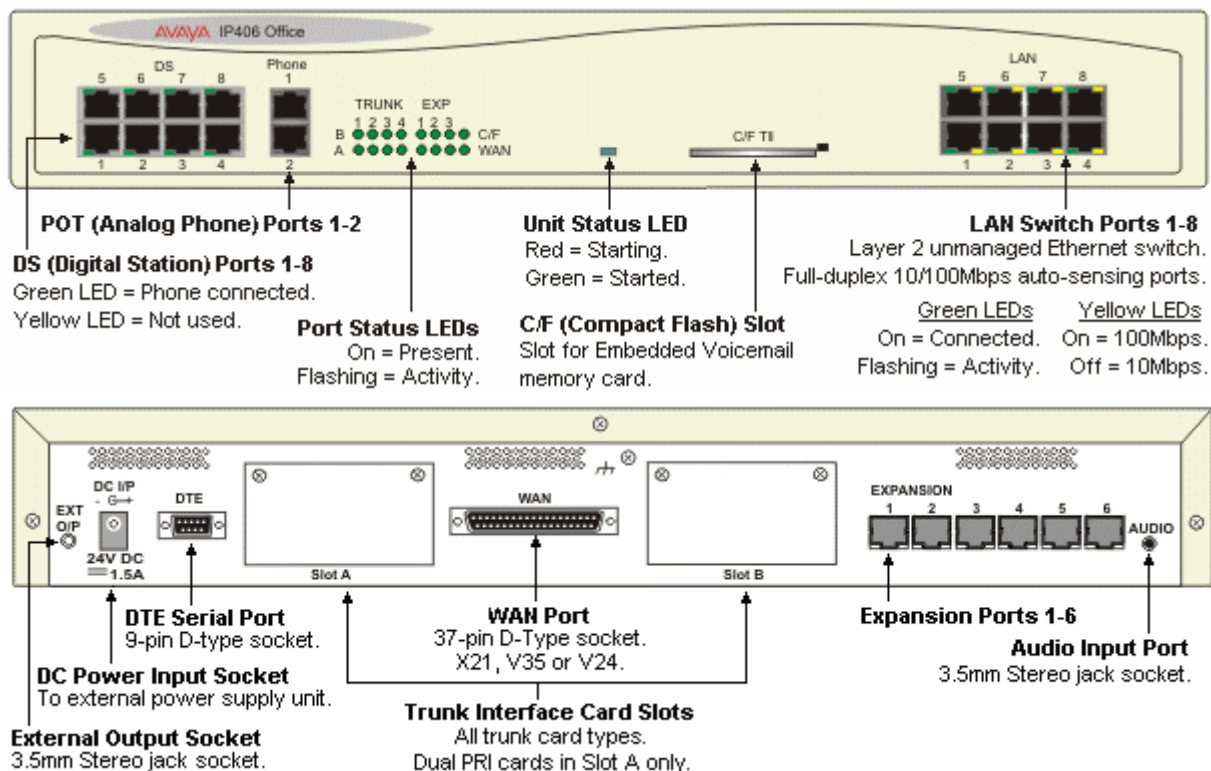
AVAYA IP406 Office

DS
5 6 7 8
1 2 3 4

Phone
1
2

TRUNK EXP
1 2 3 4 1 2 3
B C/F
A WAN

C/F TII

LAN
5 6 7 8
1 2 3 4

POT (Analog Phone) Ports 1-2

DS (Digital Station) Ports 1-8
Green LED = Phone connected.
Yellow LED = Not used.

Port Status LEDs
On = Present.
Flashing = Activity.

Unit Status LED
Red = Starting.
Green = Started.

C/F (Compact Flash) Slot
Slot for Embedded Voicemail memory card.

LAN Switch Ports 1-8
Layer 2 unmanaged Ethernet switch.
Full-duplex 10/100Mbps auto-sensing ports.

| Green LEDs | Yellow LEDs |
|---|---|
| On = Connected. | On = 100Mbps. |
| Flashing = Activity. | Off = 10Mbps. |

EXT O/P
DC I/P
24V DC
1.5A
DTE
Slot A
WAN
Slot B
EXPANSION
1 2 3 4 5 6
AUDIO

DTE Serial Port
9-pin D-type socket.

DC Power Input Socket
To external power supply unit.

External Output Socket
3.5mm Stereo jack socket.

WAN Port
37-pin D-Type socket.
X21, V35 or V24.

Trunk Interface Card Slots
All trunk card types.
Dual PRI cards in Slot A only.

Expansion Ports 1-6

Audio Input Port
3.5mm Stereo jack socket.